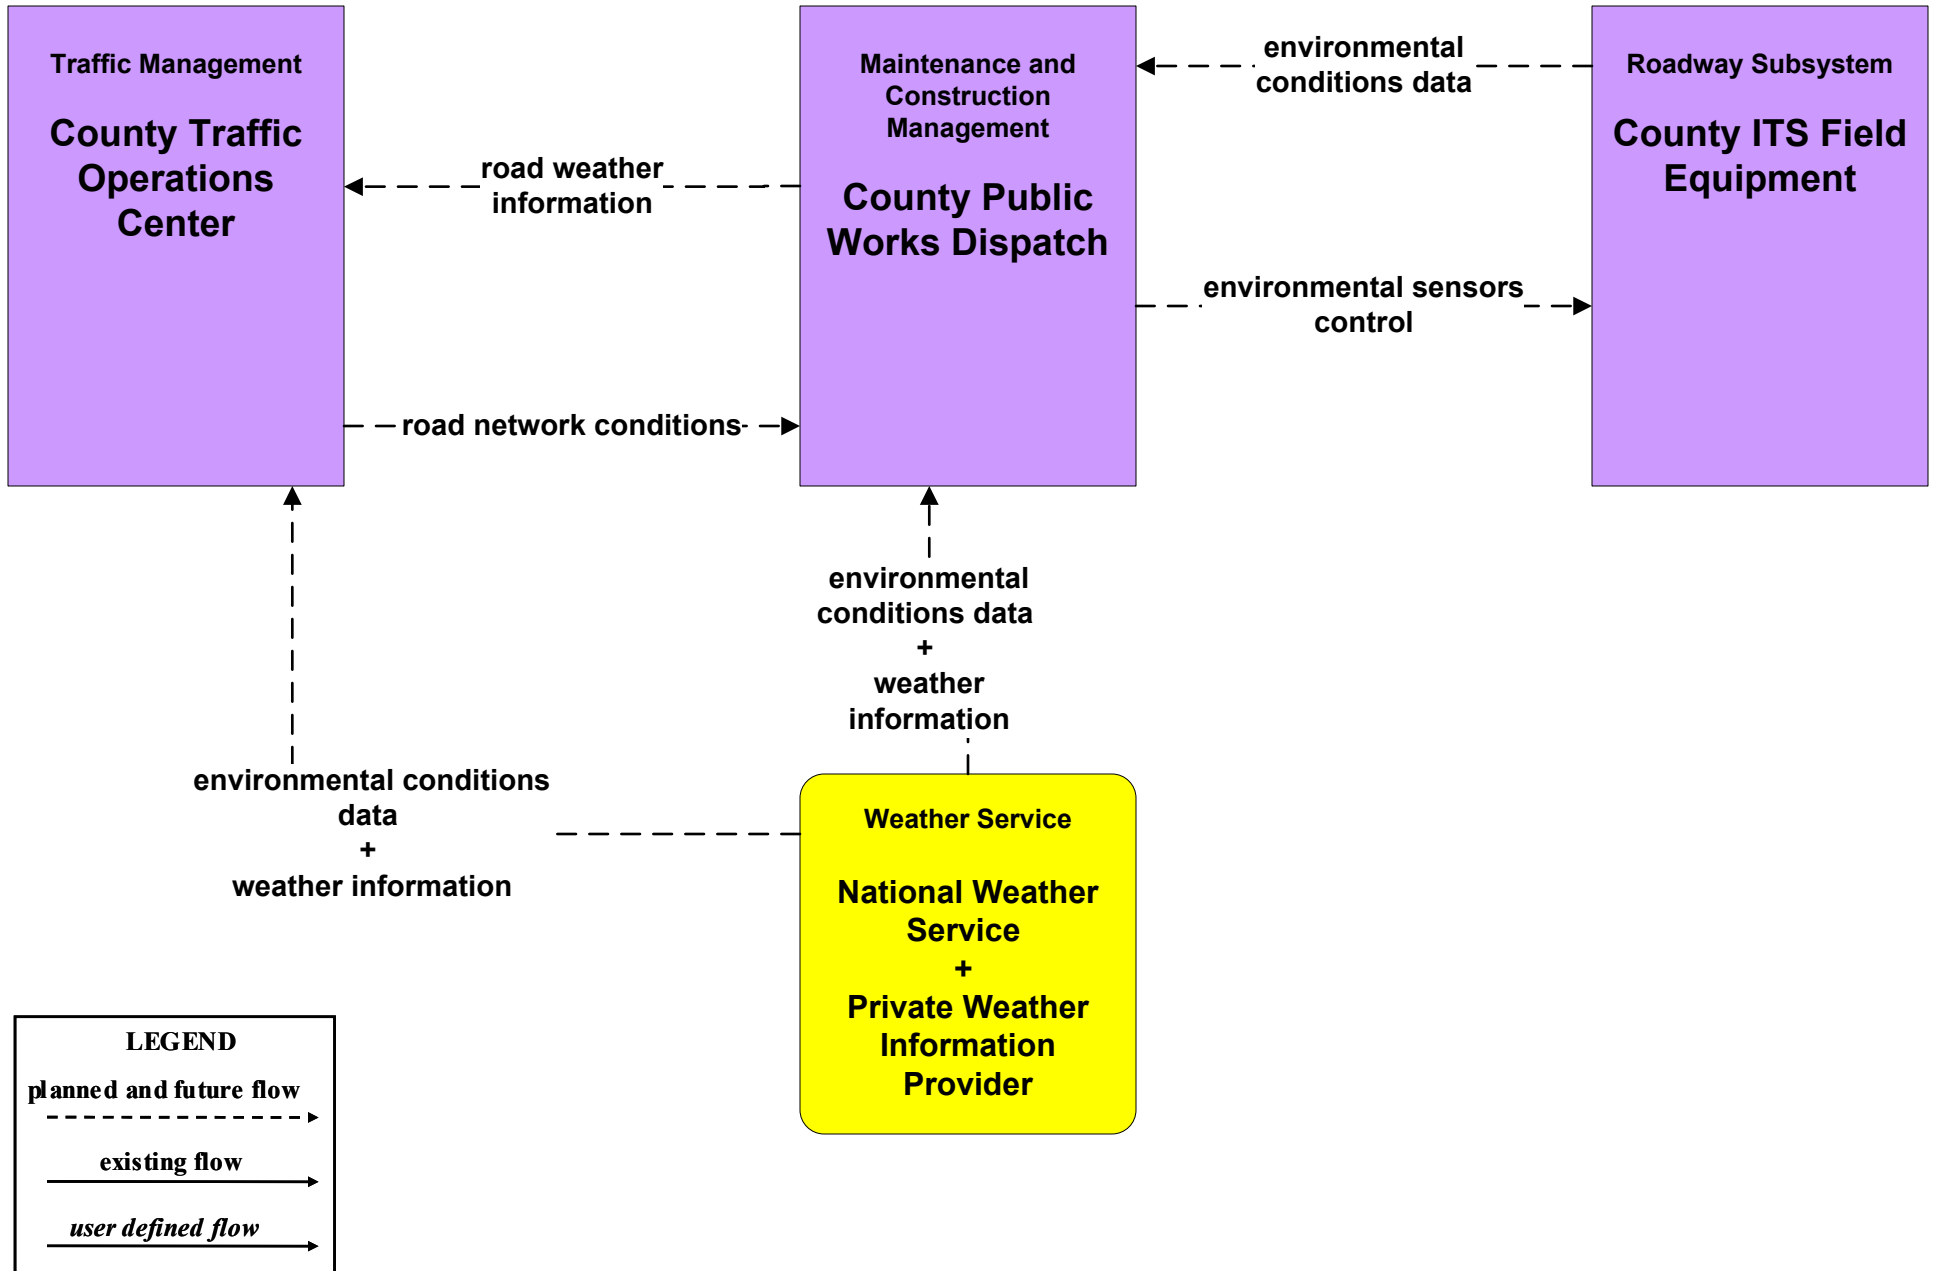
Traffic Management

County Traffic Operations Center

Maintenance and Construction Management

County Public Works Dispatch

Roadway Subsystem

County ITS Field Equipment

road weather information

environmental conditions data

environmental sensors control

road network conditions

environmental conditions data
+
weather information

environmental conditions data
+
weather information

Weather Service

National Weather Service
+
Private Weather Information Provider

LEGEND
planned and future flow
existing flow
user defined flow